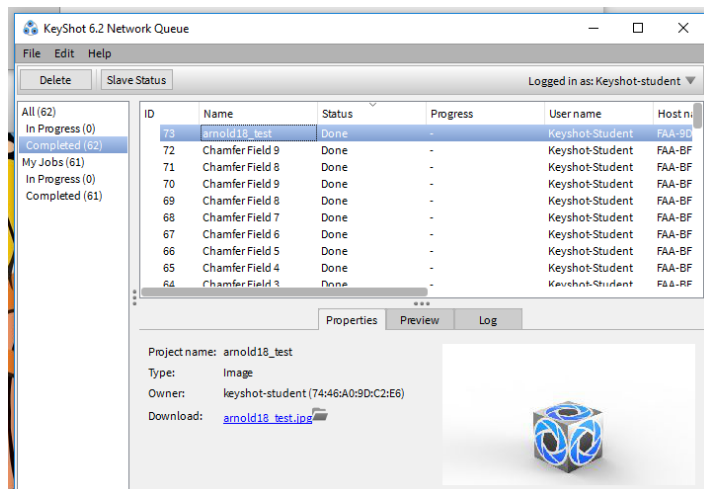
KeyShot 6.2 Network Queue

File Edit Help

Delete Slave Status

Logged in as: Keyshot-student

All (62)
In Progress (0)
Completed (62)
My Jobs (61)
In Progress (0)
Completed (61)

| ID | Name | Status | Progress | User name | Host na |
|---|---|---|---|---|---|
| 73 | arnold18_test | Done | - | Keyshot-Student | FAA-9D |
| 72 | Chamfer Field 9 | Done | - | Keyshot-Student | FAA-BF |
| 71 | Chamfer Field 8 | Done | - | Keyshot-Student | FAA-BF |
| 70 | Chamfer Field 9 | Done | - | Keyshot-Student | FAA-BF |
| 69 | Chamfer Field 8 | Done | - | Keyshot-Student | FAA-BF |
| 68 | Chamfer Field 7 | Done | - | Keyshot-Student | FAA-BF |
| 67 | Chamfer Field 6 | Done | - | Keyshot-Student | FAA-BF |
| 66 | Chamfer Field 5 | Done | - | Keyshot-Student | FAA-BF |
| 65 | Chamfer Field 4 | Done | - | Keyshot-Student | FAA-BF |
| 64 | Chamfer Field 3 | Done | - | Keyshot-Student | FAA-BF |

Properties Preview Log

Project name: arnold18_test
Type: Image
Owner: keyshot-student (74:46:A0:9D:C2:E6)
Download: arnold18_test.jpg